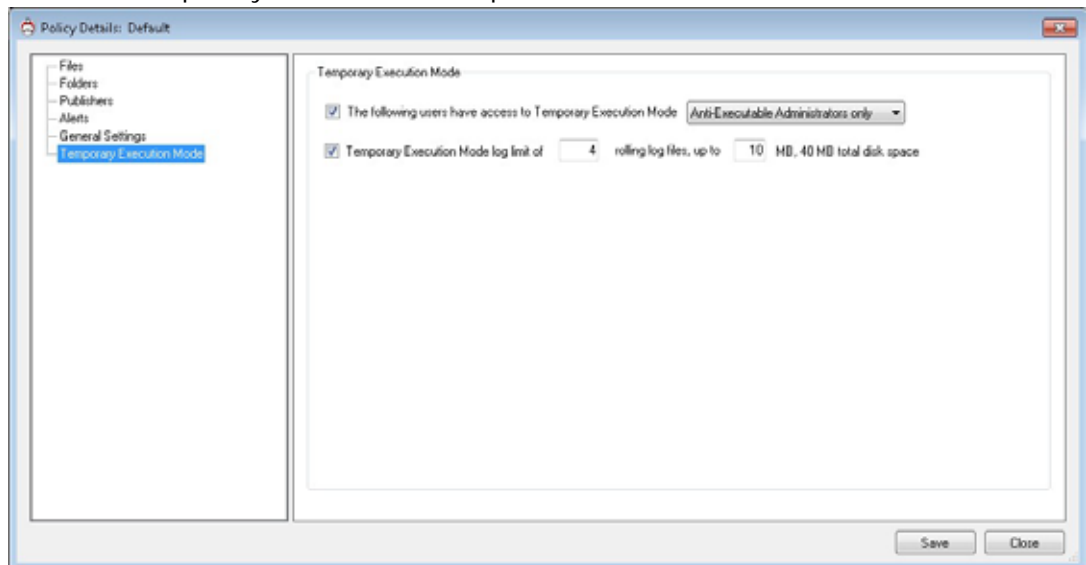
Policy Details: Default

Files
Folders
Publishers
Alerts
General Settings
Temporary Execution Mode

Temporary Execution Mode

The following users have access to Temporary Execution Mode Anti-Executable Administrators only

Temporary Execution Mode log limit of 4 rolling log files, up to 10 MB, 40 MB total disk space

Save Close